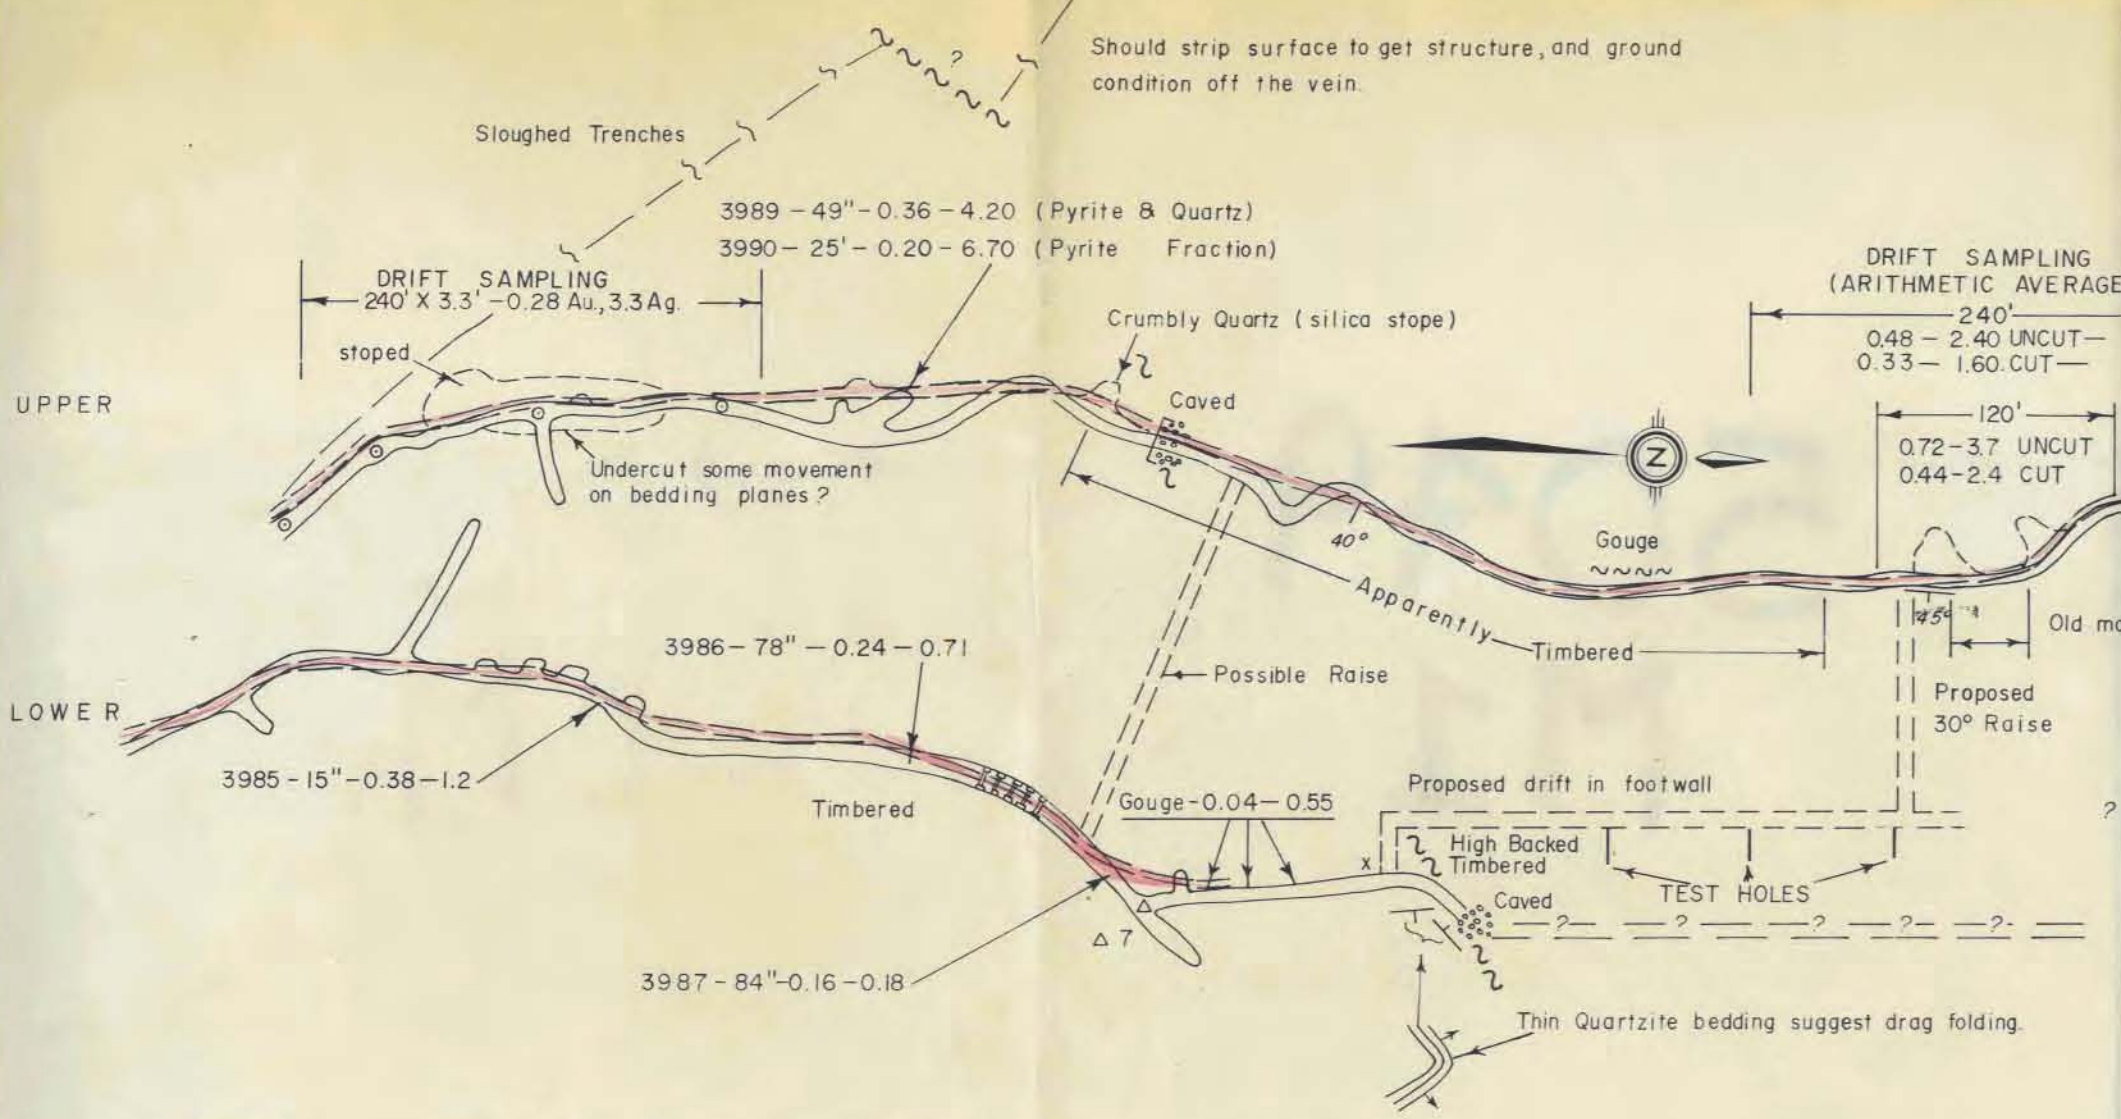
Should strip surface to get structure, and ground condition off the vein.

?

Sloughed Trenches

3989 – 49" – 0.36 – 4.20 (Pyrite & Quartz)
3990 – 25' – 0.20 – 6.70 (Pyrite Fraction)

DRIFT SAMPLING
240' X 3.3' – 0.28 Au., 3.3 Ag.

DRIFT SAMPLING
(ARITHMETIC AVERAGE
240'
0.48 – 2.40 UNCUT –
0.33 – 1.60 CUT –

Crumbly Quartz (silica stope)

stoped

UPPER

Caved

120'
0.72 – 3.7 UNCUT
0.44 – 2.4 CUT

Z

Undercut some movement on bedding planes?

40°

Gouge

Apparently

Timbered

45°

Old mo

3986 – 78" – 0.24 – 0.71

Possible Raise

Proposed 30° Raise

LOWER

3985 – 15" – 0.38 – 1.2

Timbered

Gouge – 0.04 – 0.55

Proposed drift in footwall

?

x

High Backed Timbered

TEST HOLES

Caved

? ? ? ? ?

Δ 7

39.87 – 84" – 0.16 – 0.18

Thin Quartzite bedding suggest drag folding.